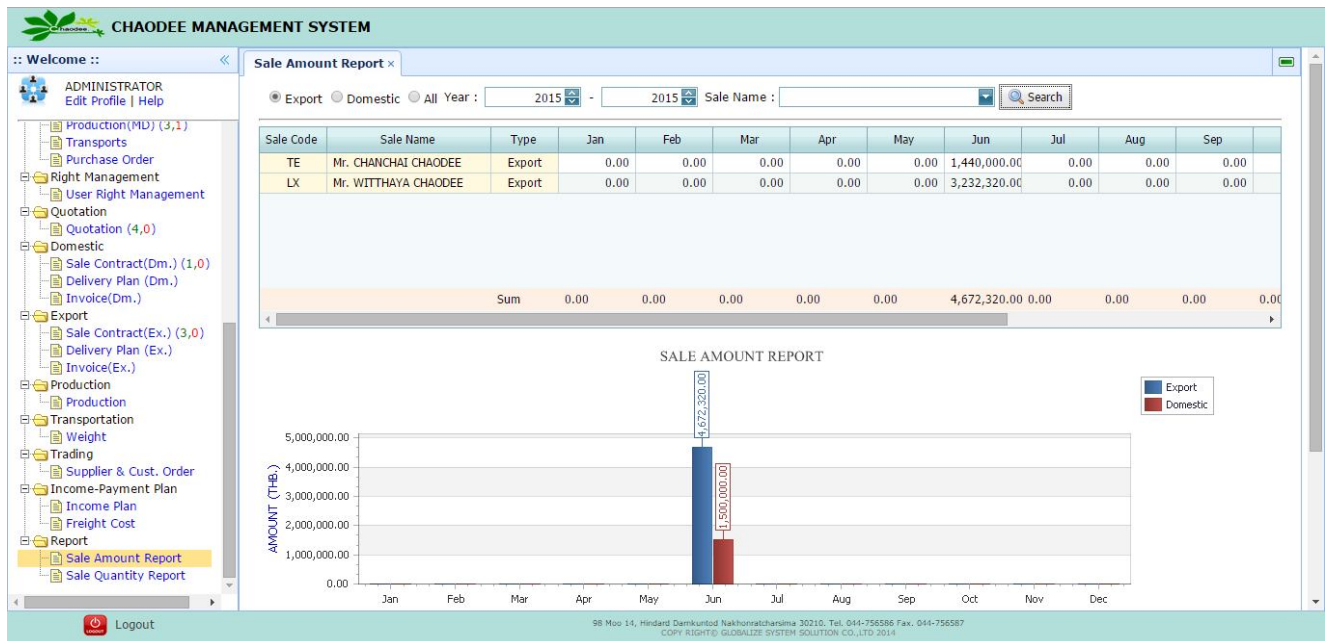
chaodee CHAODEE MANAGEMENT SYSTEM

:: Welcome ::
ADMINISTRATOR
Edit Profile | Help

Production(MD) (3,1)
Transports
Purchase Order
Right Management
User Right Management
Quotation
Quotation (4,0)
Domestic
Sale Contract(Dm.) (1,0)
Delivery Plan (Dm.)
Invoice(Dm.)
Export
Sale Contract(Ex.) (3,0)
Delivery Plan (Ex.)
Invoice(Ex.)
Production
Production
Transportation
Weight
Trading
Supplier & Cust. Order
Income-Payment Plan
Income Plan
Freight Cost
Report
Sale Amount Report
Sale Quantity Report

Logout

Sale Amount Report ×

Export Domestic All Year : 2015 - 2015 Sale Name : Search

| Sale Code | Sale Name | Type | Jan | Feb | Mar | Apr | May | Jun | Jul | Aug | Sep |
|---|---|---|---|---|---|---|---|---|---|---|---|
| TE | Mr. CHANCHAI CHAODEE | Export | 0.00 | 0.00 | 0.00 | 0.00 | 0.00 | 1,440,000.00 | 0.00 | 0.00 | 0.00 |
| LX | Mr. WITTHAYA CHAODEE | Export | 0.00 | 0.00 | 0.00 | 0.00 | 0.00 | 3,232,320.00 | 0.00 | 0.00 | 0.00 |
| | | Sum | 0.00 | 0.00 | 0.00 | 0.00 | 0.00 | 4,672,320.00 | 0.00 | 0.00 | 0.00 |

SALE AMOUNT REPORT

Export
Domestic

AMOUNT (THB.)
5,000,000.00
4,000,000.00
3,000,000.00
2,000,000.00
1,000,000.00
0.00

4,672,320.00
1,500,000.00

Jan Feb Mar Apr May Jun Jul Aug Sep Oct Nov Dec

98 Moo 14, Hindard Damkuntod Nakhonratcharsima 30210. Tel. 044-756586 Fax. 044-756587
COPY RIGHT© GLOBALIZE SYSTEM SOLUTION CO.,LTD 2014